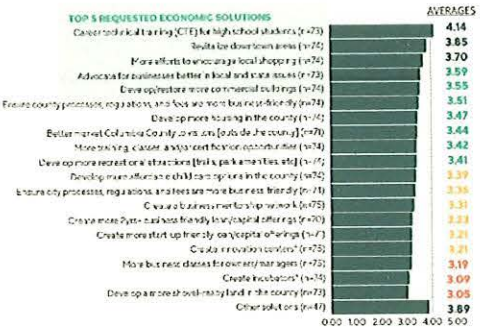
TOP 5 REQUESTED ECONOMIC SOLUTIONS

AVERAGES

| | |
|---|---|
| Career technical training (CTE) for high school students (n=73) | 4.14 |
| Revitalize downtown areas (n=74) | 3.85 |
| More efforts to encourage local shopping (n=74) | 3.70 |
| Advocate for businesses better in local and state issues (n=73) | 3.59 |
| Develop/restore more commercial buildings (n=74) | 3.55 |
| Ensure county processes, regulations, and fees are more business-friendly (n=74) | 3.51 |
| Develop more housing in the county (n=74) | 3.47 |
| Better market Columbia County's towns (outside the county) (n=70) | 3.44 |
| More training, classes, and/or certification opportunities (n=74) | 3.42 |
| Develop more recreational attractions (trails, parks, amenities, etc.) (n=74) | 3.41 |
| Develop more affordable child care options in the county (n=74) | 3.39 |
| Ensure city processes, regulations, and fees are more business-friendly (n=73) | 3.35 |
| Create a business mentorship network (n=75) | 3.31 |
| Create more Pyro-business friendly loan/capital offerings (n=70) | 3.23 |
| Create more start-up friendly loan/capital offerings (n=73) | 3.21 |
| Create innovation centers (n=73) | 3.21 |
| More business classes for owners/managers (n=75) | 3.19 |
| Create incubators (n=74) | 3.09 |
| Develop more shovel-ready land in the county (n=73) | 3.05 |
| Other solutions (n=47) | 3.89 |

0.00 1.00 2.00 3.00 4.00 5.00